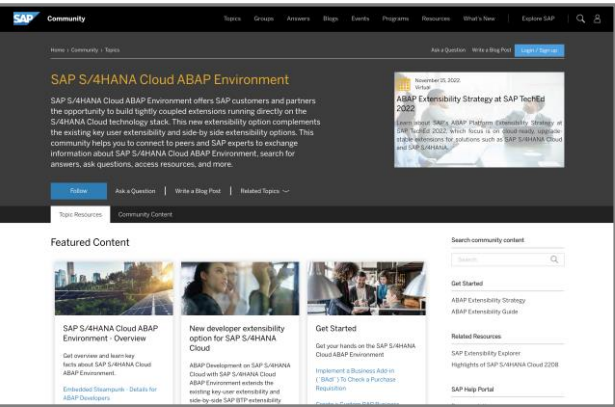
SAP Community

Topics Groups Answers Blogs Events Programs Resources What's New Explore SAP

Home › Community › Topics

Ask a Question Write a Blog Post Login / Sign-up

SAP S/4HANA Cloud ABAP Environment

SAP S/4HANA Cloud ABAP Environment offers SAP customers and partners the opportunity to build tightly coupled extensions running directly on the S/4HANA Cloud technology stack. This new extensibility option complements the existing key user extensibility and side-by side extensibility options. This community helps you to connect to peers and SAP experts to exchange information about SAP S/4HANA Cloud ABAP Environment, search for answers, ask questions, access resources, and more.

November 25, 2022
Virtual

ABAP Extensibility Strategy at SAP TechEd 2022

Learn about SAP's ABAP Platform Extensibility Strategy at SAP TechEd 2022, which focus is on cloud ready, upgrade stable extensions for solutions such as SAP S/4HANA Cloud and SAP S/4HANA.

Follow Ask a Question Write a Blog Post Related Topics

Topic Resources Community Content

Featured Content

SAP S/4HANA Cloud ABAP Environment - Overview

Get overview and learn key facts about SAP S/4HANA Cloud ABAP Environment.

Embedded Steampunk - Details for ABAP Developers

New developer extensibility option for SAP S/4HANA Cloud

ABAP Development on SAP S/4HANA Cloud with SAP S/4HANA Cloud ABAP Environment extends the existing key user extensibility and side-by-side SAP BTP extensibility

Get Started

Get your hands on the SAP S/4HANA Cloud ABAP Environment

Implement a Business Add-in ("BAdI") To Check a Purchase Requisition

Search community content

Search

Get Started

ABAP Extensibility Strategy

ABAP Extensibility Guide

Related Resources

SAP Extensibility Explorer

Highlights of SAP S/4HANA Cloud 2208

SAP Help Portal